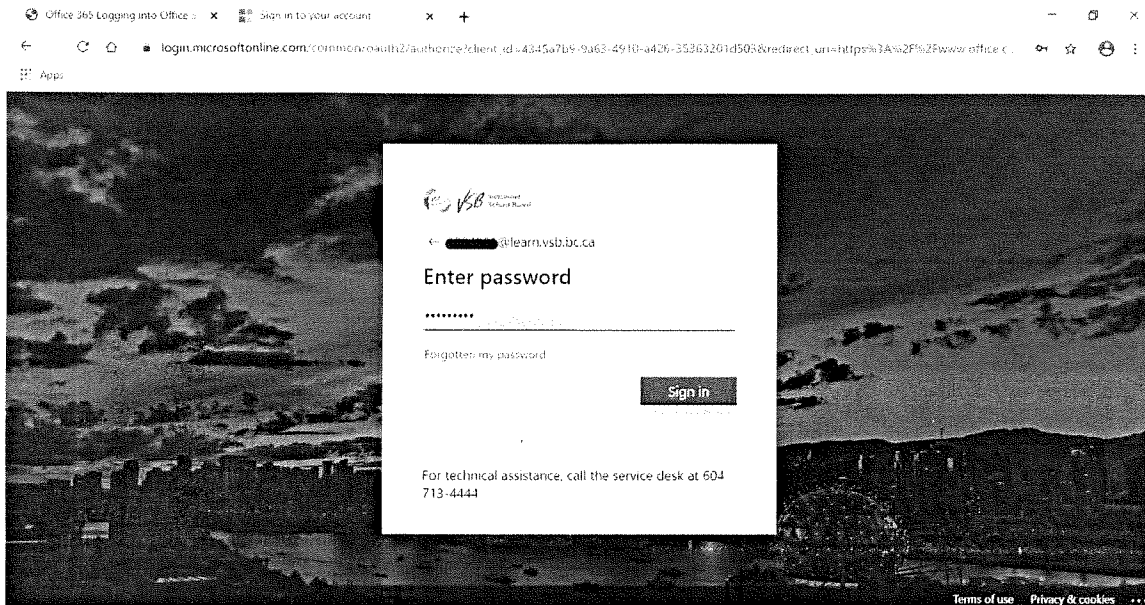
Office 365 Logging into Office × Sign in to your account × +

login.microsoftonline.com/common/oauth2/authorize?client_id=4345a7b9-9a63-4910-a426-35363201d503&redirect_uri=https%3A%2F%2Fwww.office.c

Apps

VSB Vancouver School Board

← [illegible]@learn.vsb.bc.ca

Enter password

•••••••••

Forgotten my password

Sign in

For technical assistance, call the service desk at 604 713-4444

Terms of use Privacy & cookies ...